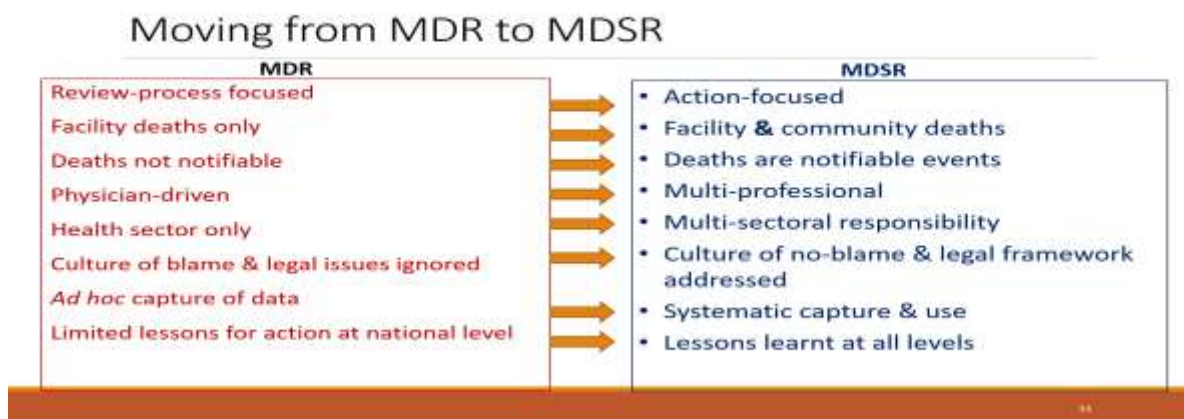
Moving from MDR to MDSR

MDR

Review-process focused

Facility deaths only

Deaths not notifiable

Physician-driven

Health sector only

Culture of blame & legal issues ignored

*Ad hoc* capture of data

Limited lessons for action at national level

MDSR

• Action-focused

• Facility & community deaths

• Deaths are notifiable events

• Multi-professional

• Multi-sectoral responsibility

• Culture of no-blame & legal framework addressed

• Systematic capture & use

• Lessons learnt at all levels

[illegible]